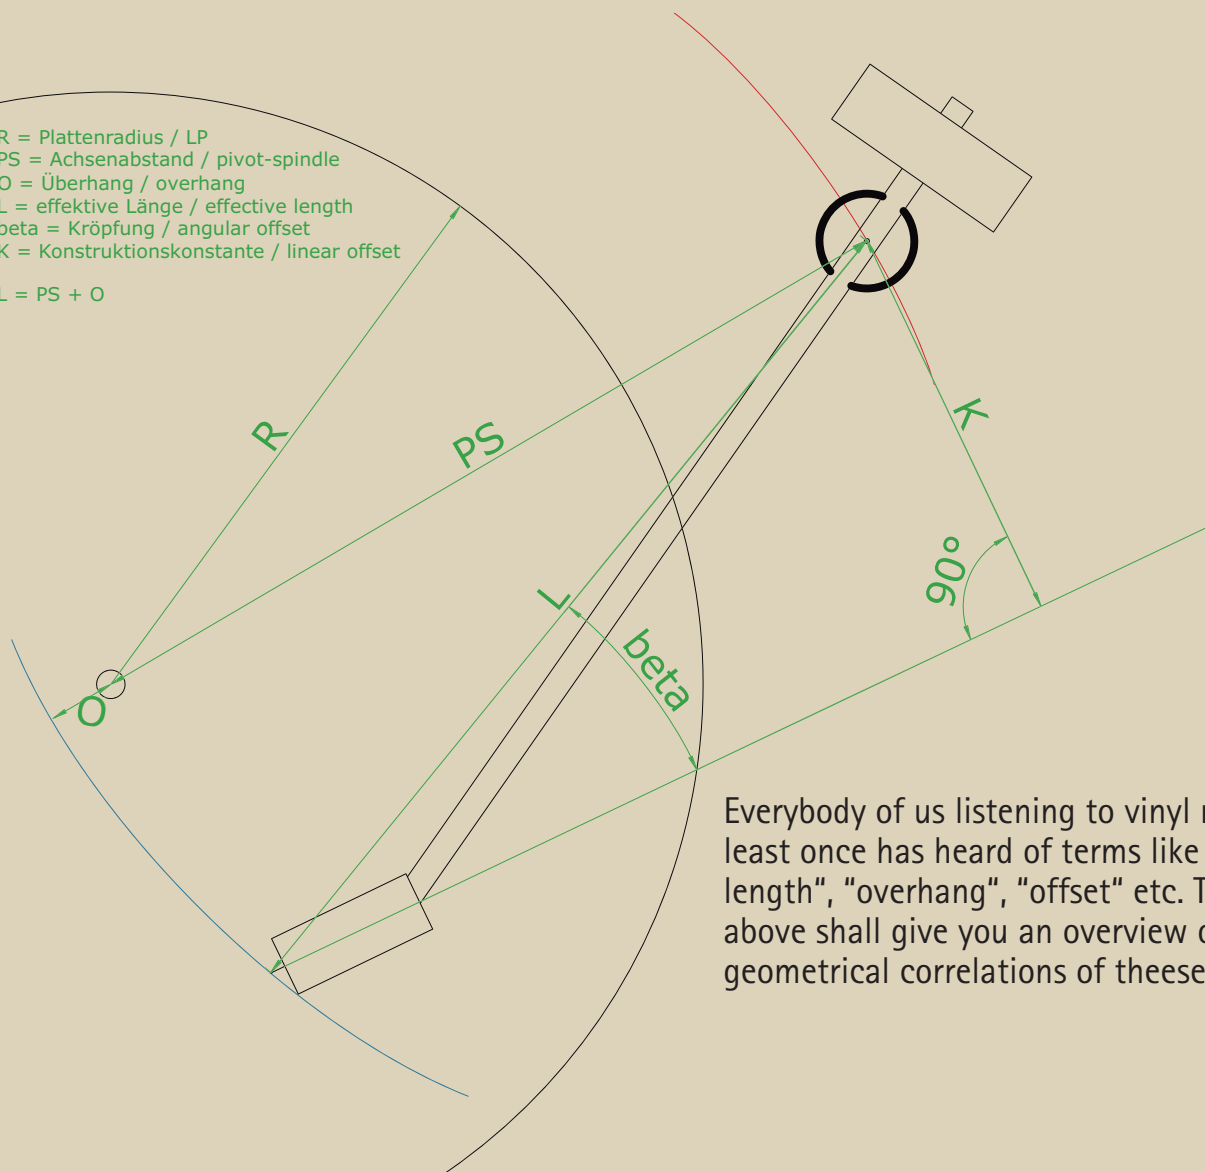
R = Plattenradius / LP
PS = Achsenabstand / pivot-spindle
O = Überhang / overhang
L = effektive Länge / effective length
beta = Kröpfung / angular offset
K = Konstruktionskonstante / linear offset

L = PS + O

R

PS

K

90°

L

beta

O

Everybody of us listening to vinyl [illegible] least once has heard of terms like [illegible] length", "overhang", "offset" etc. T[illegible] above shall give you an overview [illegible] geometrical correlations of theese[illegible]